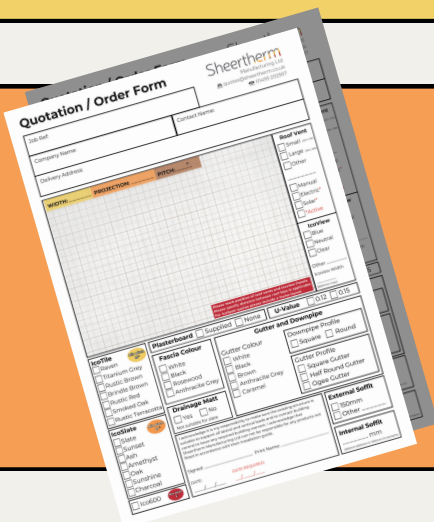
Quotation / Order Form

Sheertherm Manufacturing Ltd

Job Ref:

Contact Name:

Company Name:

Delivery Address:

Roof Vent
Small
Large
Other

Manual
Electric
Solar
Active

WIDTH | PROJECTION | PITCH

IceView
Blue
Neutral
Clear

U-Value
0.12
0.15

Plasterboard
Supplied
None

Gutter and Downpipe

IceTile
Raven
Titanium Grey
Rustic Brown
Brindle Brown
Rustic Red
Smoked Oak
Rustic Terracotta

Fascia Colour
White
Black
Rosewood
Anthracite Grey

Gutter Colour
White
Black
Brown
Anthracite Grey
Caramel

Downpipe Profile
Square
Round

Gutter Profile
Square Gutter
Half Round Gutter
Ogee Gutter

IceSlate
Slate
Sunset
Ash
Amethyst
Oak
Sunshine
Charcoal

Drainage Matt
Yes
No

External Soffit
150mm
Other

Internal Soffit
mm

Signed:
Print Name:
Date: